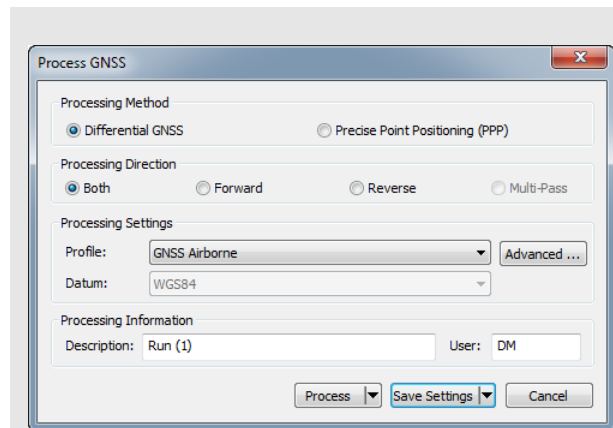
Process GNSS

Processing Method

Differential GNSS

Precise Point Positioning (PPP)

Processing Direction

Both

Forward

Reverse

Multi-Pass

Processing Settings

Profile: GNSS Airborne

Advanced ...

Datum: WGS84

Processing Information

Description: Run (1)

User: DM

Process

Save Settings

Cancel